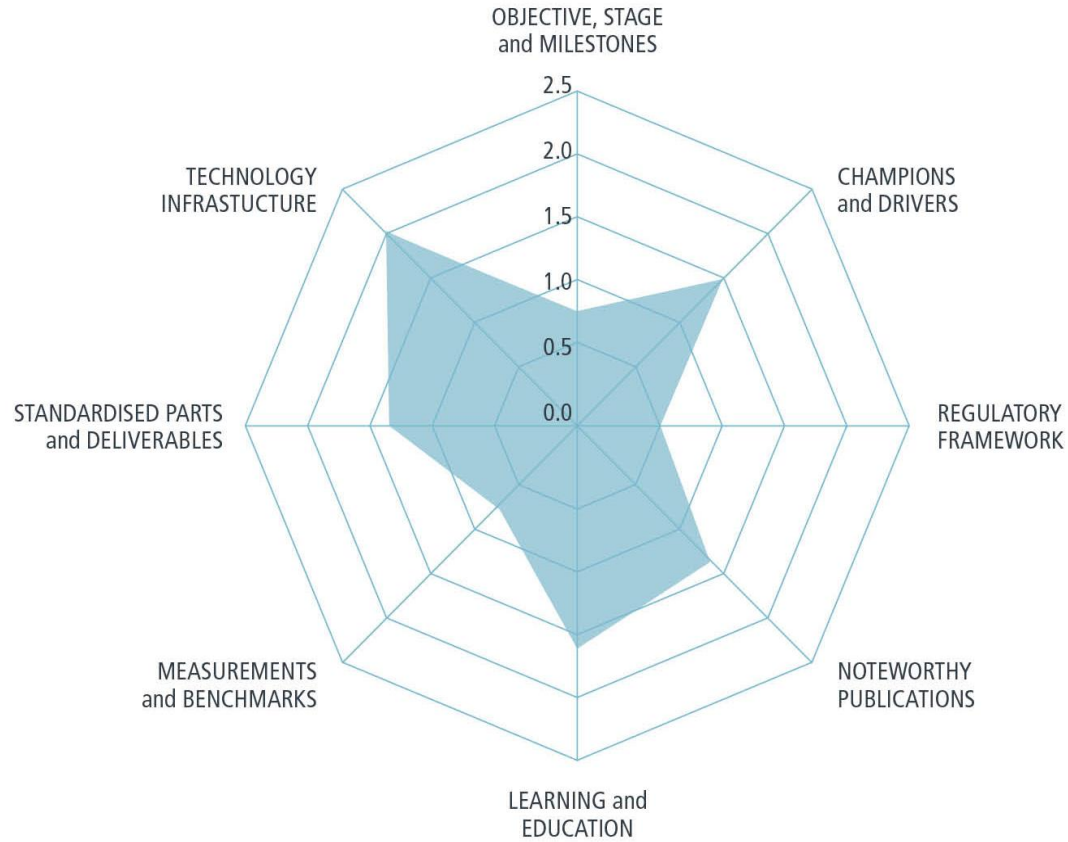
OBJECTIVE, STAGE and MILESTONES

2.5
2.0
1.5
1.0
0.5
0.0

CHAMPIONS and DRIVERS

REGULATORY FRAMEWORK

NOTEWORTHY PUBLICATIONS

LEARNING and EDUCATION

MEASUREMENTS and BENCHMARKS

STANDARDISED PARTS and DELIVERABLES

TECHNOLOGY INFRASTUCTURE